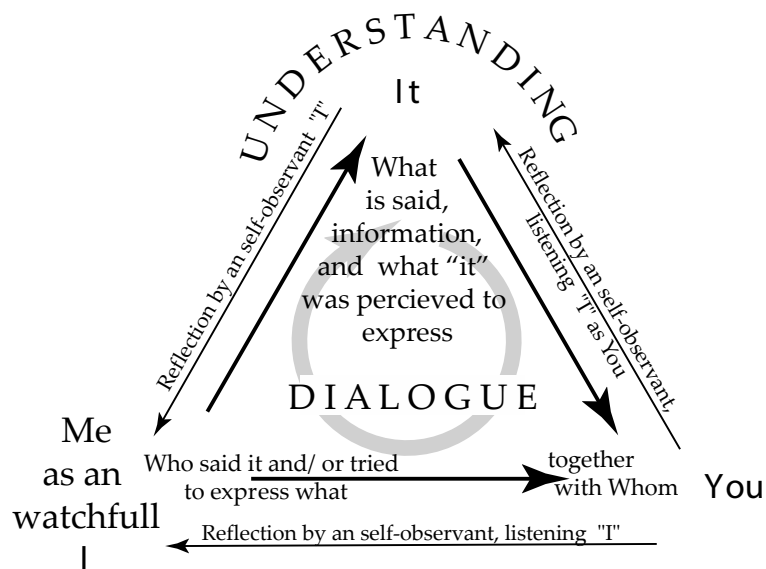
UNDERSTANDING

It

What is said, information, and what "it" was percieved to express

Reflection by an self-observant "I"

Reflection by an self-observant, listening "I" as You

DIALOGUE

Me as an watchfull I

Who said it and/ or tried to express what

together with Whom

You

Reflection by an self-observant, listening "I"